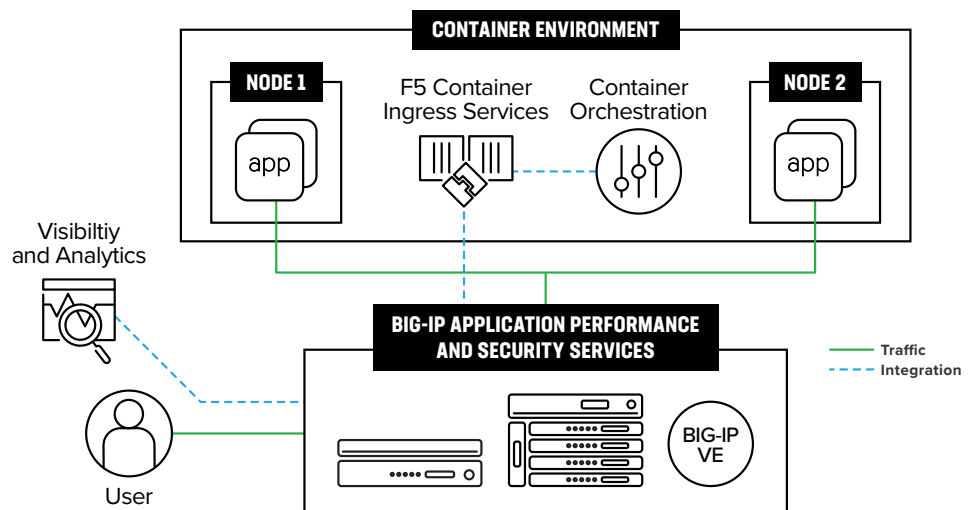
CONTAINER ENVIRONMENT

NODE 1

app

F5 Container Ingress Services

Container Orchestration

NODE 2

app

Visibiltiy and Analytics

BIG-IP APPLICATION PERFORMANCE AND SECURITY SERVICES

Traffic
Integration

User

BIG-IP VE